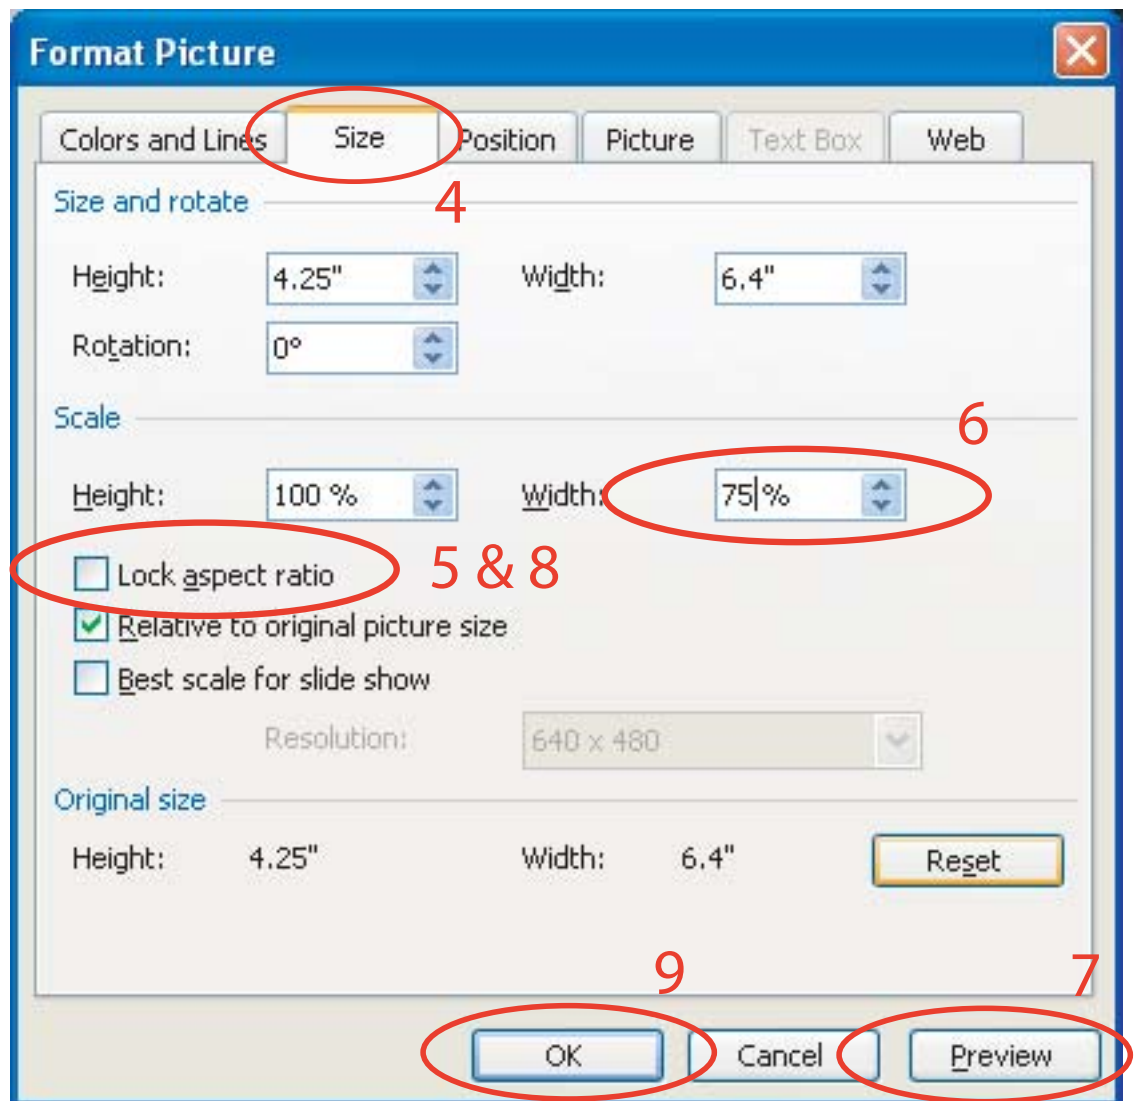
Format Picture

Colors and Lines | Size | Position | Picture | Text Box | Web

Size and rotate

4

Height: 4.25"

Width: 6.4"

Rotation: 0°

Scale

6

Height: 100 %

Width: 75 %

Lock aspect ratio

5 & 8

Relative to original picture size

Best scale for slide show

Resolution: 640 x 480

Original size

Height: 4.25"

Width: 6.4"

Reset

9

7

OK

Cancel

Preview